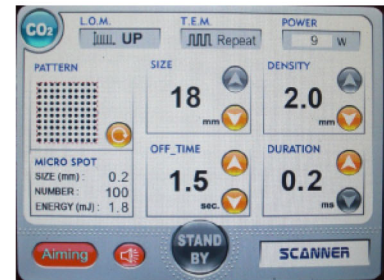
$CO_2$

L.O.M.
UP

T.E.M.
Repeat

POWER
9 W

PATTERN

MICRO SPOT
SIZE (mm) : 0.2
NUMBER : 100
ENERGY (mJ) : 1.8

SIZE
18
mm

DENSITY
2.0
mm

OFF_TIME
1.5
sec.

DURATION
0.2
ms

Aiming

STAND BY

SCANNER